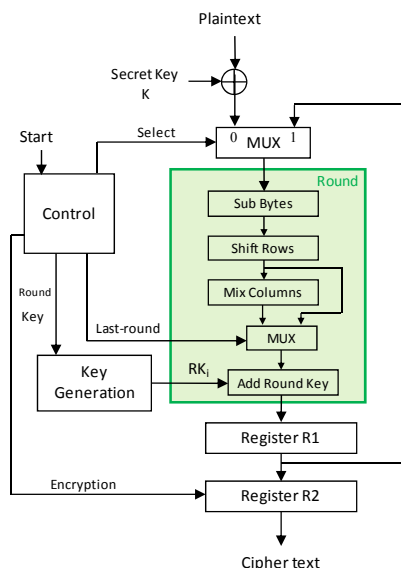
Plaintext

Secret Key
K

Start

Select

0 MUX 1

Round

Control

Sub Bytes

Shift Rows

Round
Key

Mix Columns

Last-round

MUX

Key
Generation

$RK_i$

Add Round Key

Register R1

Encryption

Register R2

Cipher text